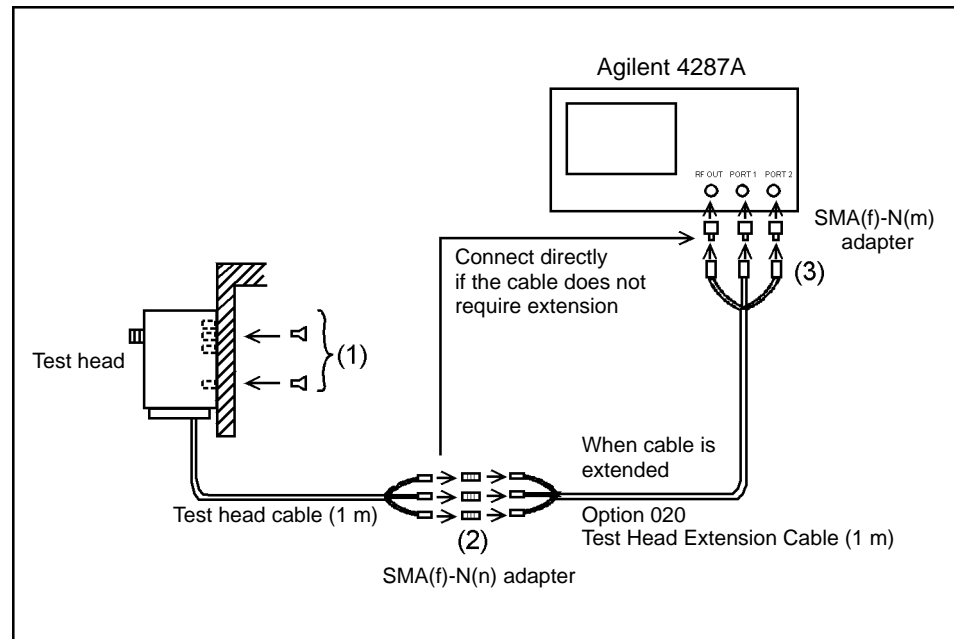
Agilent 4287A

RF OUT PORT 1 PORT 2

SMA(f)-N(m) adapter

Connect directly if the cable does not require extension

(3)

Test head

(1)

When cable is extended

Test head cable (1 m)

(2)

Option 020
Test Head Extension Cable (1 m)

SMA(f)-N(n) adapter